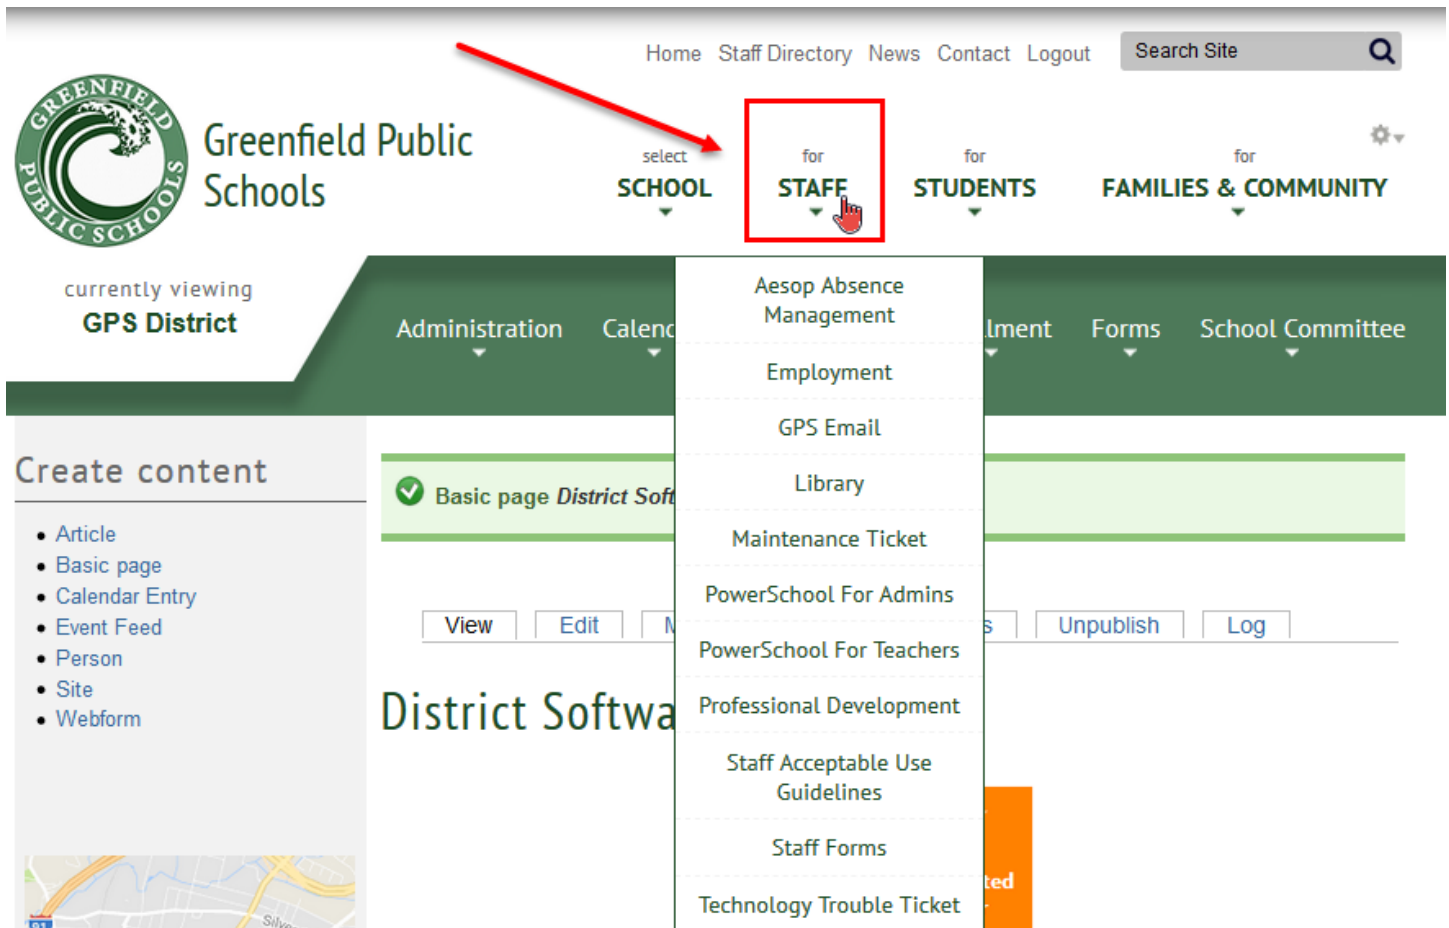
Home Staff Directory News Contact Logout

Search Site

GREENFIELD PUBLIC SCHOOLS

Greenfield Public Schools

select SCHOOL

for STAFF

for STUDENTS

for FAMILIES & COMMUNITY

currently viewing
GPS District

Administration Calenc

llment Forms School Committee

Aesop Absence Management

Employment

GPS Email

Library

Maintenance Ticket

PowerSchool For Admins

PowerSchool For Teachers

Professional Development

Staff Acceptable Use Guidelines

Staff Forms

Technology Trouble Ticket

Create content

- Article
- Basic page
- Calendar Entry
- Event Feed
- Person
- Site
- Webform

Basic page *District Soft*

View Edit M s Unpublish Log

District Softwa

ted